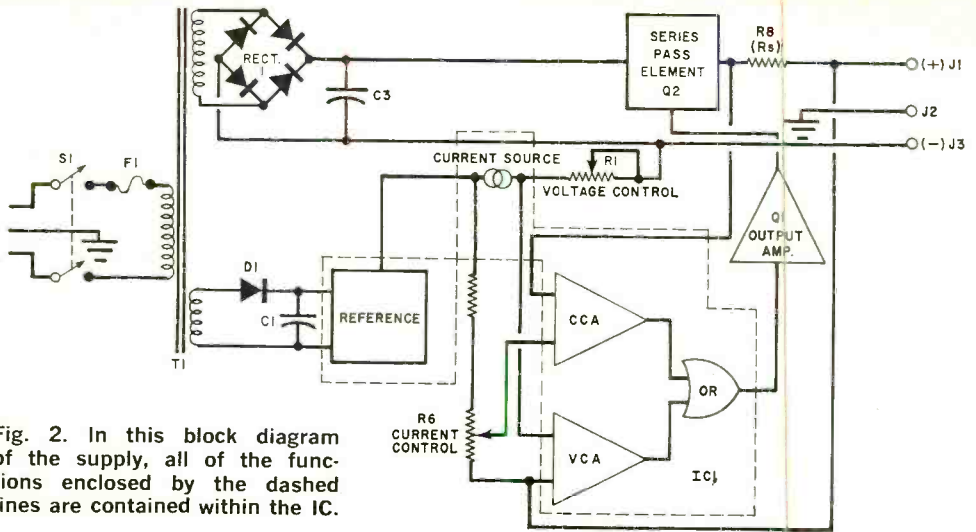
RECT. 1

C3

SERIES PASS ELEMENT Q2

R8 (Rs)

(+) J1

J2

(−) J3

S1

F1

CURRENT SOURCE

R1

VOLTAGE CONTROL

Q1 OUTPUT AMP.

D1

C1

REFERENCE

T1

CCA

OR

R6 CURRENT CONTROL

VCA

IC1

Fig. 2. In this block diagram of the supply, all of the functions enclosed by the dashed lines are contained within the IC.